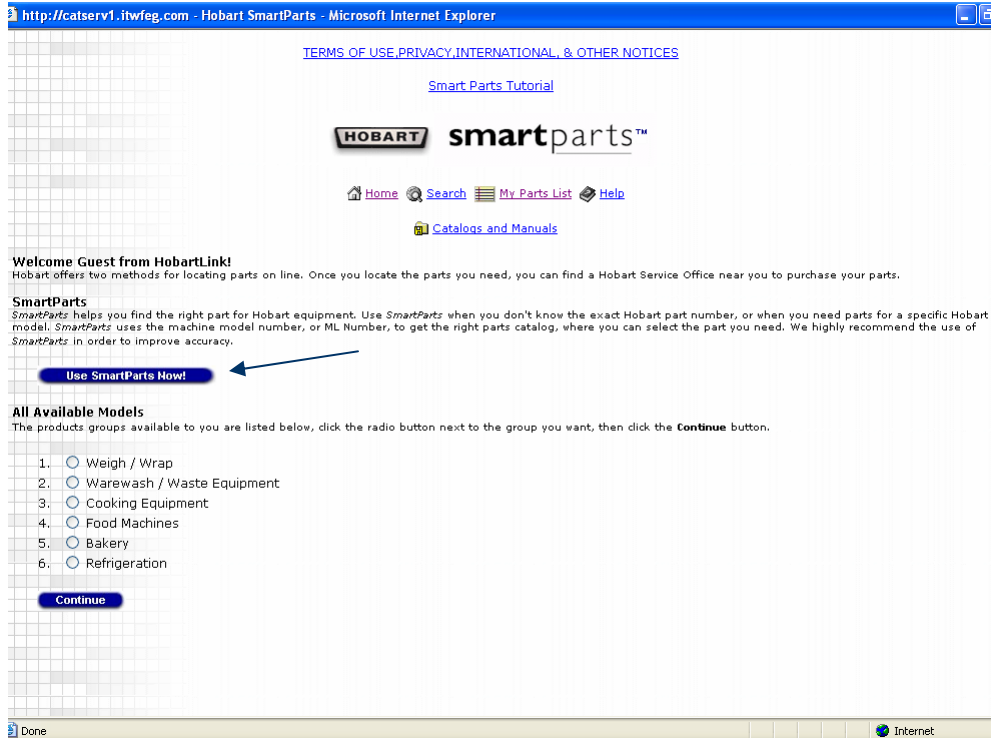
http://catserv1.itwfeg.com - Hobart SmartParts - Microsoft Internet Explorer

TERMS OF USE,PRIVACY,INTERNATIONAL, & OTHER NOTICES

Smart Parts Tutorial

HOBART smartparts™

Home Search My Parts List Help

Catalogs and Manuals

Welcome Guest from HobartLink!
Hobart offers two methods for locating parts on line. Once you locate the parts you need, you can find a Hobart Service Office near you to purchase your parts.

SmartParts
SmartParts helps you find the right part for Hobart equipment. Use SmartParts when you don't know the exact Hobart part number, or when you need parts for a specific Hobart model. SmartParts uses the machine model number, or ML Number, to get the right parts catalog, where you can select the part you need. We highly recommend the use of SmartParts in order to improve accuracy.

Use SmartParts Now!

All Available Models
The products groups available to you are listed below, click the radio button next to the group you want, then click the Continue button.

1. Weigh / Wrap
2. Warewash / Waste Equipment
3. Cooking Equipment
4. Food Machines
5. Bakery
6. Refrigeration

Continue

Done

Internet